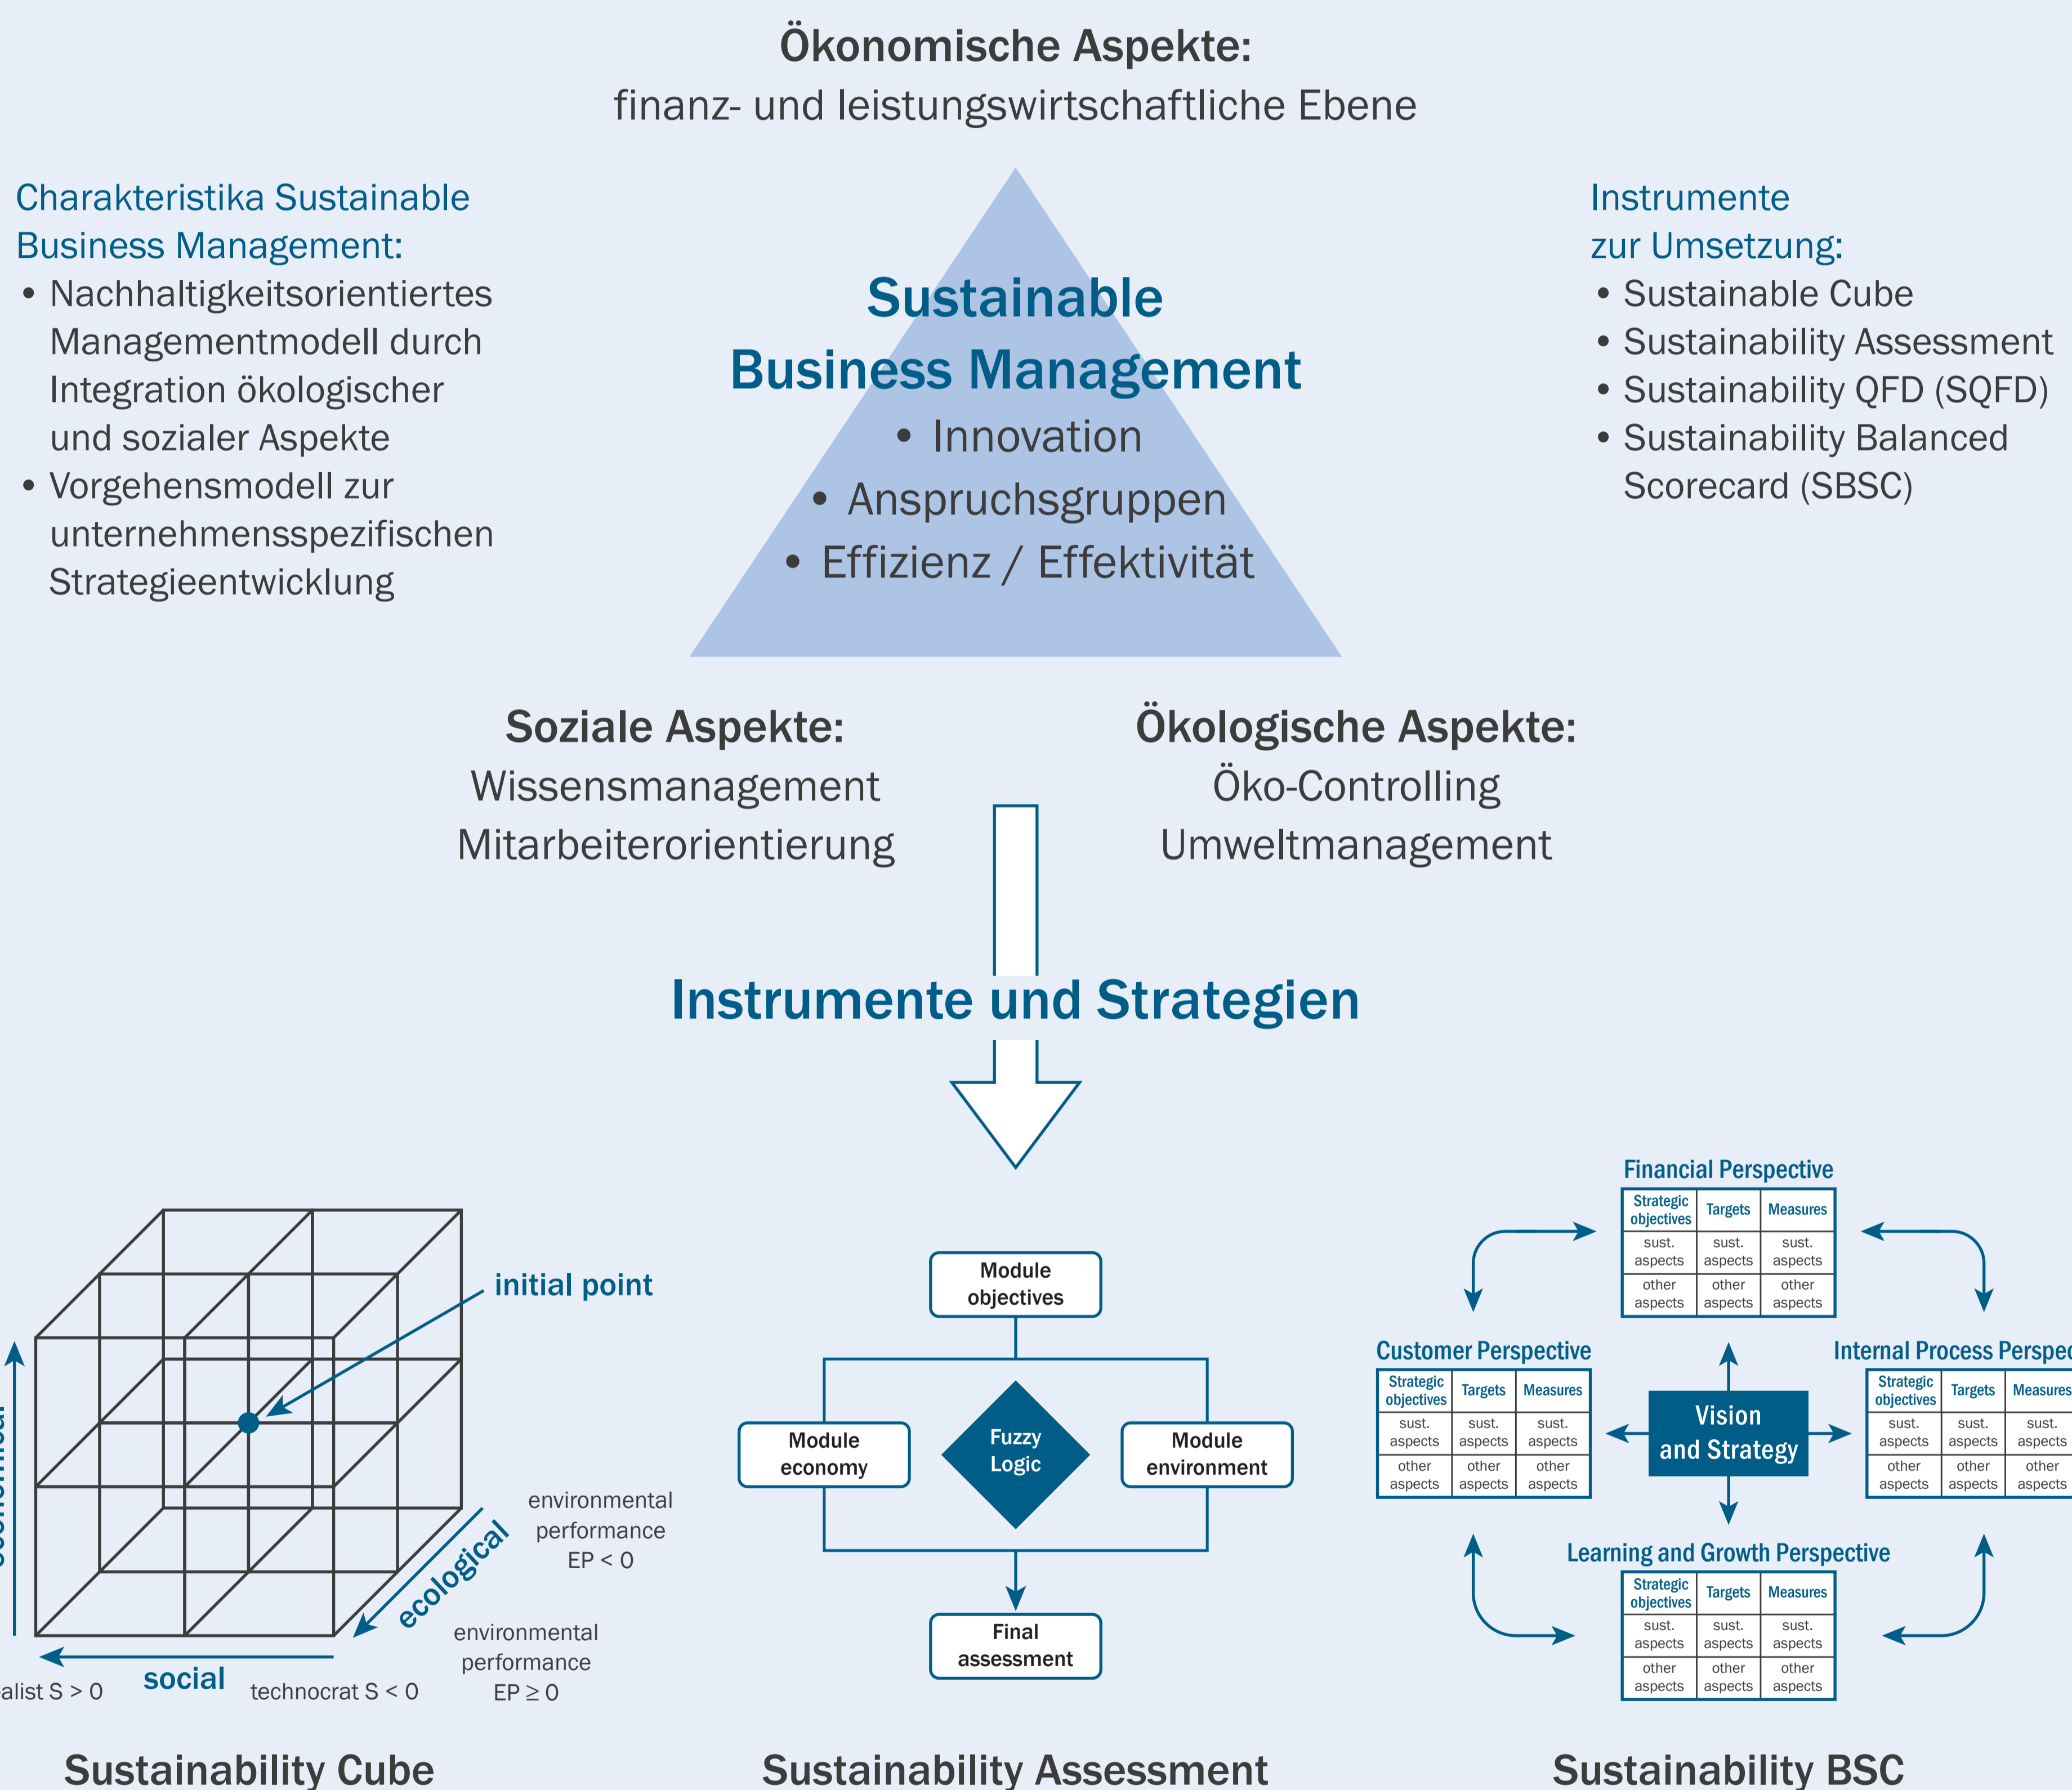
Ökonomische Aspekte:
finanz- und leistungswirtschaftliche Ebene

Charakteristika Sustainable Business Management:
• Nachhaltigkeitsorientiertes Managementmodell durch Integration ökologischer und sozialer Aspekte
• Vorgehensmodell zur unternehmensspezifischen Strategieentwicklung

Sustainable Business Management
• Innovation
• Anspruchsgruppen
• Effizienz / Effektivität

Instrumente zur Umsetzung:
• Sustainable Cube
• Sustainability Assessment
• Sustainability QFD (SQFD)
• Sustainability Balanced Scorecard (SBSC)

Soziale Aspekte:
Wissensmanagement
Mitarbeiterorientierung

Ökologische Aspekte:
Öko-Controlling
Umweltmanagement

Instrumente und Strategien

initial point
economical
ecological
social
alist S > 0
technocrat S < 0
environmental performance EP < 0
environmental performance EP ≥ 0

Sustainability Cube

Module objectives
Module economy
Fuzzy Logic
Module environment
Final assessment

Sustainability Assessment

Financial Perspective

| Strategic objectives | Targets | Measures |
|---|---|---|
| sust. aspects | sust. aspects | sust. aspects |
| other aspects | other aspects | other aspects |

Customer Perspective

| Strategic objectives | Targets | Measures |
|---|---|---|
| sust. aspects | sust. aspects | sust. aspects |
| other aspects | other aspects | other aspects |

Vision and Strategy

Internal Process Perspec

| Strategic objectives | Targets | Measures |
|---|---|---|
| sust. aspects | sust. aspects | sust. aspects |
| other aspects | other aspects | other aspects |

Learning and Growth Perspective

| Strategic objectives | Targets | Measures |
|---|---|---|
| sust. aspects | sust. aspects | sust. aspects |
| other aspects | other aspects | other aspects |

Sustainability BSC